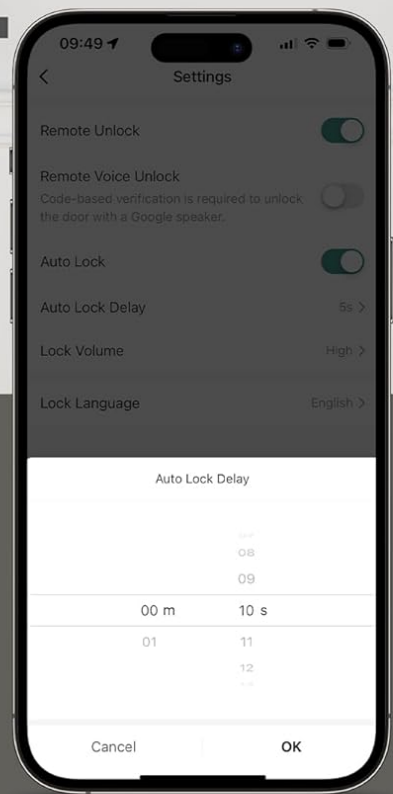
09:49

Settings

Remote Unlock

Remote Voice Unlock
Code-based verification is required to unlock the door with a Google speaker.

Auto Lock

Auto Lock Delay 5s

Lock Volume High

Lock Language English

Auto Lock Delay

08
09
00 m 10 s
01 11
12

Cancel OK